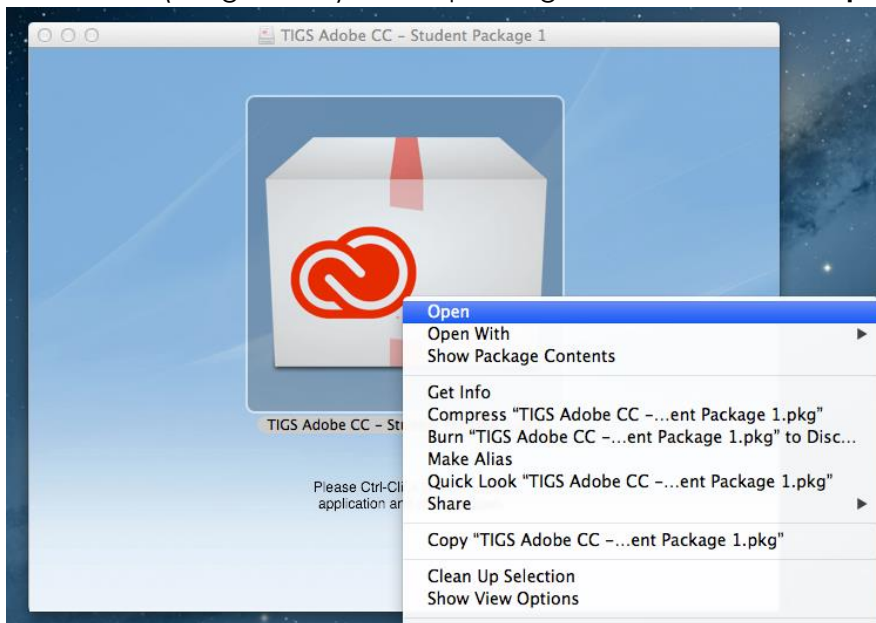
TIGS Adobe CC – Student Package 1

TIGS Adobe CC – St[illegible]

Please Ctrl-Cli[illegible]
application ar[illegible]

Open
Open With
Show Package Contents

Get Info
Compress "TIGS Adobe CC –…ent Package 1.pkg"
Burn "TIGS Adobe CC –…ent Package 1.pkg" to Disc…
Make Alias
Quick Look "TIGS Adobe CC –…ent Package 1.pkg"
Share

Copy "TIGS Adobe CC –…ent Package 1.pkg"

Clean Up Selection
Show View Options